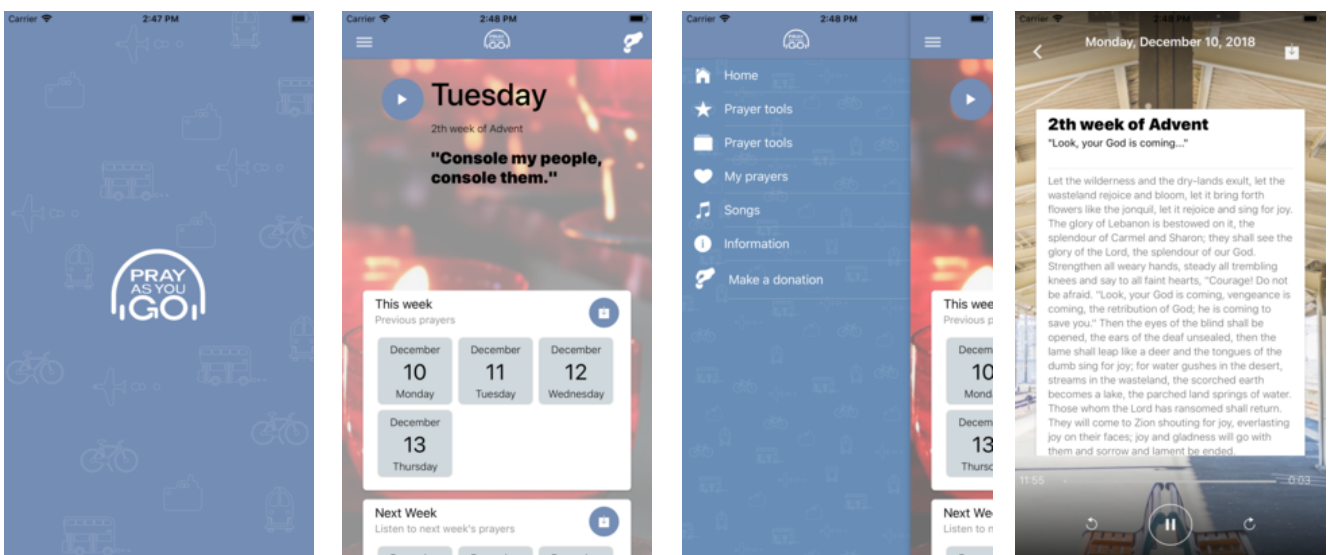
Carrier 2:47 PM

PRAY AS YOU GO

Carrier 2:48 PM

Tuesday

2th week of Advent

"Console my people, console them."

This week
Previous prayers

December 10 Monday
December 11 Tuesday
December 12 Wednesday
December 13 Thursday

Next Week
Listen to next week's prayers

Carrier 2:48 PM

Home
Prayer tools
Prayer tools
My prayers
Songs
Information
Make a donation

This wee
Previous p
Decem 10 Mond
Decem 13 Thurs
Next We
Listen to n

Carrier

Monday, December 10, 2018

2th week of Advent

"Look, your God is coming..."

Let the wilderness and the dry-lands exult, let the wasteland rejoice and bloom, let it bring forth flowers like the jonquil, let it rejoice and sing for joy. The glory of Lebanon is bestowed on it, the splendour of Carmel and Sharon; they shall see the glory of the Lord, the splendour of our God. Strengthen all weary hands, steady all trembling knees and say to all faint hearts, "Courage! Do not be afraid. "Look, your God is coming, vengeance is coming, the retribution of God; he is coming to save you." Then the eyes of the blind shall be opened, the ears of the deaf unsealed, then the lame shall leap like a deer and the tongues of the dumb sing for joy; for water gushes in the desert, streams in the wasteland, the scorched earth becomes a lake, the parched land springs of water. Those whom the Lord has ransomed shall return. They will come to Zion shouting for joy, everlasting joy on their faces; joy and gladness will go with them and sorrow and lament be ended.

11:55 -0:03